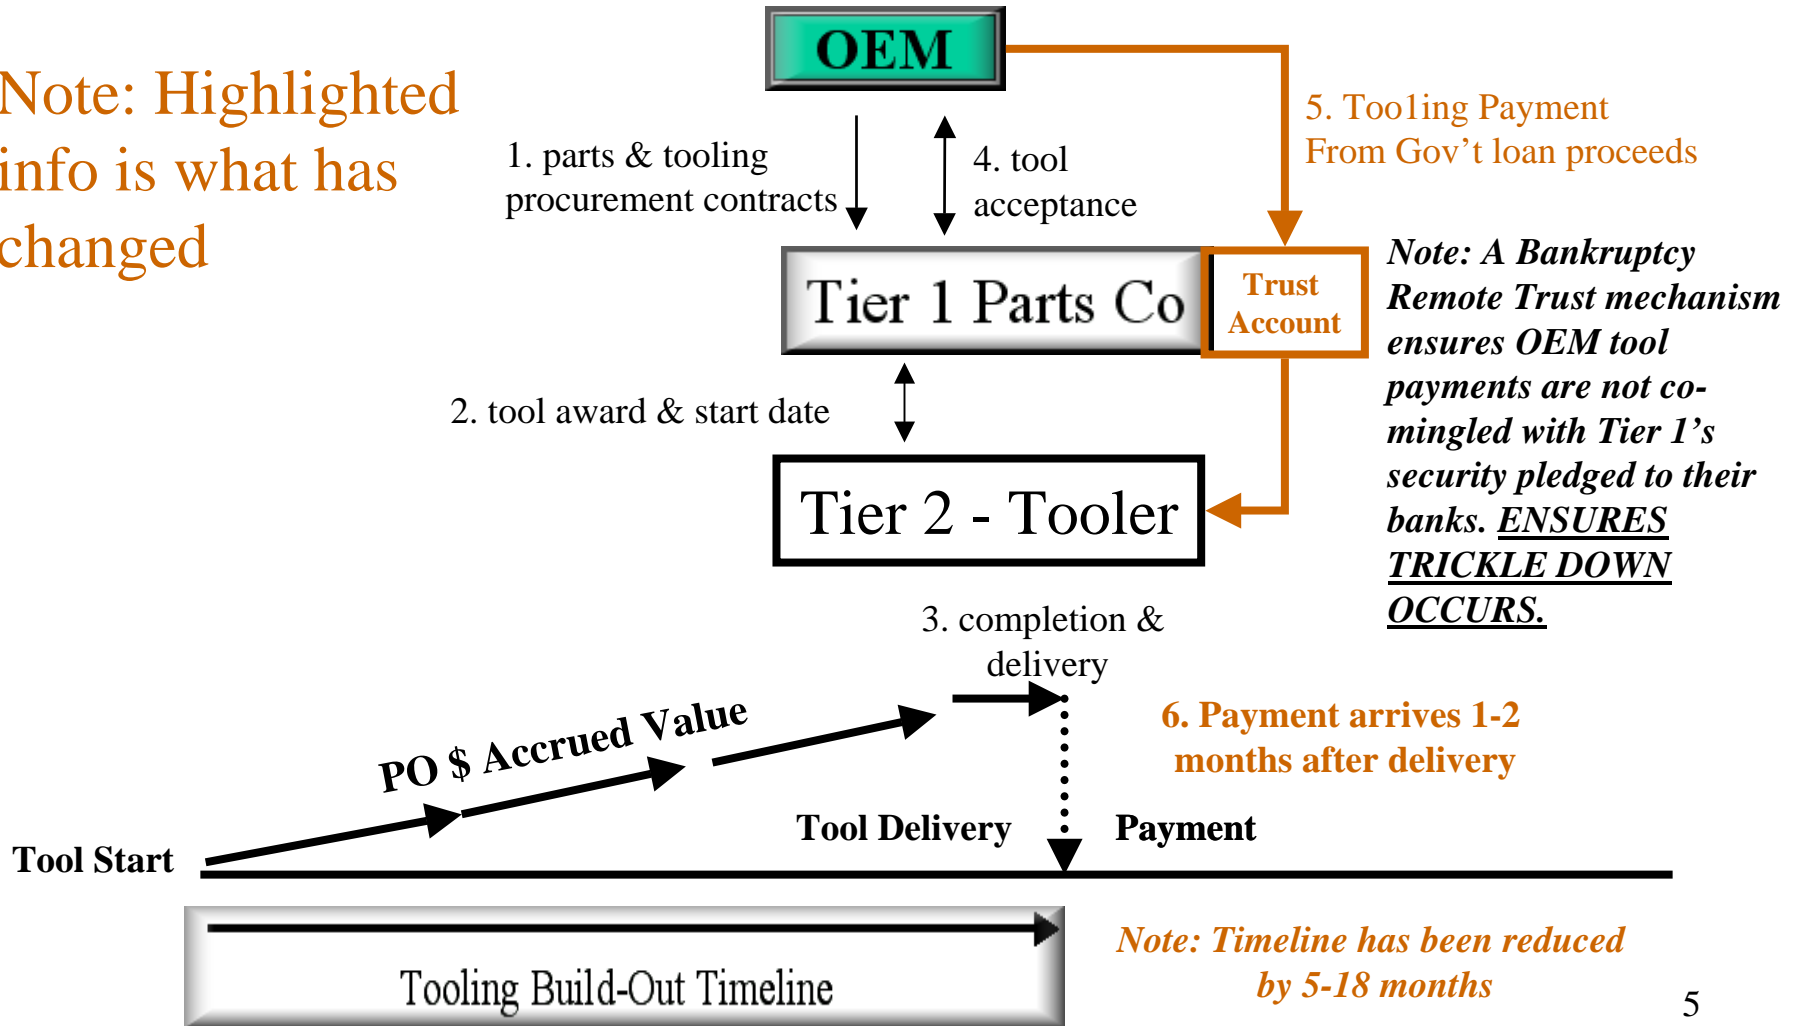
Note: Highlighted info is what has changed

OEM

1. parts & tooling procurement contracts

4. tool acceptance

5. Too1ing Payment From Gov’t loan proceeds

Tier 1 Parts Co

Trust Account

Note: A Bankruptcy Remote Trust mechanism ensures OEM tool payments are not co-mingled with Tier 1’s security pledged to their banks. ENSURES TRICKLE DOWN OCCURS.

2. tool award & start date

Tier 2 - Tooler

3. completion & delivery

PO $ Accrued Value

6. Payment arrives 1-2 months after delivery

Tool Start

Tool Delivery

Payment

Tooling Build-Out Timeline

Note: Timeline has been reduced by 5-18 months

5